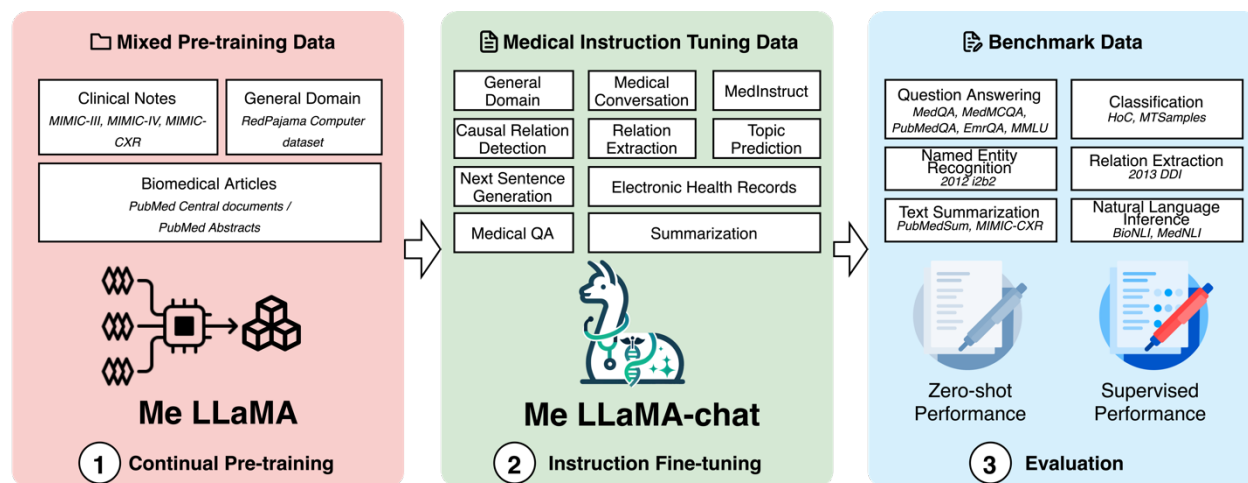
Mixed Pre-training Data

Clinical Notes
MIMIC-III, MIMIC-IV, MIMIC-CXR

General Domain
RedPajama Computer dataset

Biomedical Articles
PubMed Central documents / PubMed Abstracts

Me LLaMA

1 Continual Pre-training

Medical Instruction Tuning Data

General Domain

Medical Conversation

MedInstruct

Causal Relation Detection

Relation Extraction

Topic Prediction

Next Sentence Generation

Electronic Health Records

Medical QA

Summarization

Me LLaMA-chat

2 Instruction Fine-tuning

Benchmark Data

Question Answering
MedQA, MedMCQA, PubMedQA, EmrQA, MMLU

Classification
HoC, MTSamples

Named Entity Recognition
2012 i2b2

Relation Extraction
2013 DDI

Text Summarization
PubMedSum, MIMIC-CXR

Natural Language Inference
BioNLI, MedNLI

Zero-shot Performance

Supervised Performance

3 Evaluation